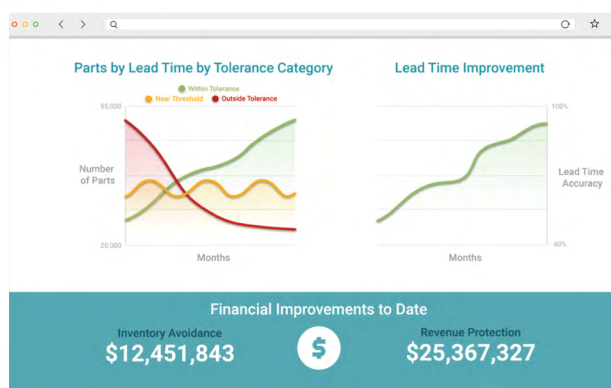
Parts by Lead Time by Tolerance Category

Within Tolerance
Near Threshold
Outside Tolerance

55,000
Number of Parts
20,000
Months

Lead Time Improvement

100%
Lead Time Accuracy
40%
Months

Financial Improvements to Date

Inventory Avoidance
$12,451,843

$

Revenue Protection
$25,367,327